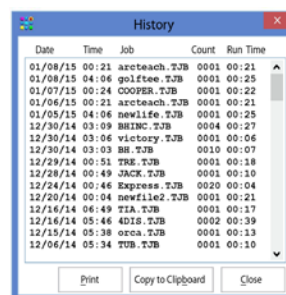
History

| Date | Time | Job | Count | Run Time |
|---|---|---|---|---|
| 01/08/15 | 00:21 | arcteach.TJB | 0001 | 00:21 |
| 01/08/15 | 04:06 | golftee.TJB | 0001 | 00:25 |
| 01/07/15 | 00:24 | COOPER.TJB | 0001 | 00:22 |
| 01/06/15 | 00:21 | arcteach.TJB | 0001 | 00:21 |
| 01/05/15 | 04:06 | newlife.TJB | 0001 | 00:25 |
| 12/30/14 | 03:09 | BHINC.TJB | 0004 | 00:27 |
| 12/30/14 | 03:06 | victory.TJB | 0001 | 00:06 |
| 12/30/14 | 03:03 | BH.TJB | 0010 | 00:07 |
| 12/29/14 | 00:51 | TRE.TJB | 0001 | 00:18 |
| 12/28/14 | 00:49 | JACK.TJB | 0001 | 00:10 |
| 12/24/14 | 00:46 | Express.TJB | 0020 | 00:04 |
| 12/20/14 | 00:04 | newfile2.TJB | 0001 | 00:21 |
| 12/16/14 | 06:49 | TIA.TJB | 0001 | 00:17 |
| 12/15/14 | 05:46 | 4DIS.TJB | 0002 | 00:39 |
| 12/15/14 | 05:38 | orca.TJB | 0001 | 00:13 |
| 12/06/14 | 05:34 | TUB.TJB | 0001 | 00:10 |

Print | Copy to Clipboard | Close